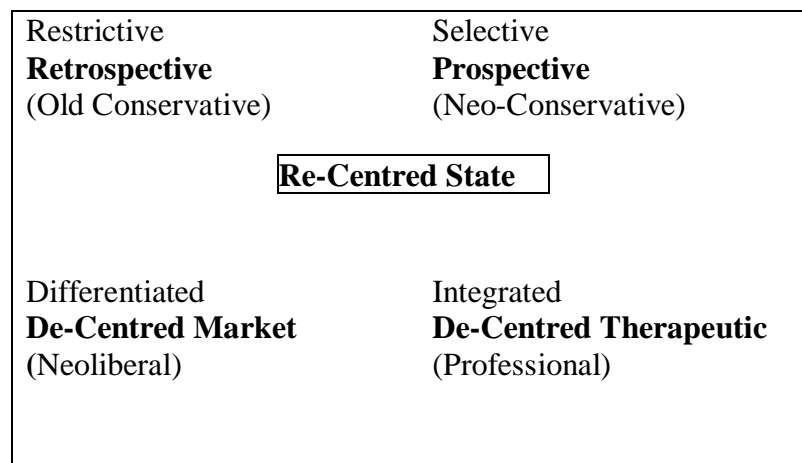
Restrictive
**Retrospective**
(Old Conservative)

Selective
**Prospective**
(Neo-Conservative)

**Re-Centred State**

Differentiated
**De-Centred Market**
(Neoliberal)

Integrated
**De-Centred Therapeutic**
(Professional)